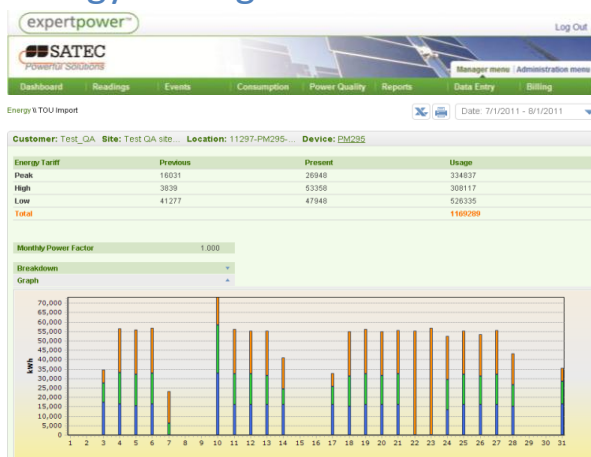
expertpower™

Log Out

SATEC
Powerful Solutions

Manager menu | Administration menu

Dashboard | Readings | Events | Consumption | Power Quality | Reports | Data Entry | Billing

Energy \\ TOU Import

Date: 7/1/2011 - 8/1/2011

Customer: Test_QA Site: Test QA site... Location: 11297-PM295-... Device: PM295

| Energy Tariff | Previous | Present | Usage |
|---|---|---|---|
| Peak | 16031 | 26948 | 334837 |
| High | 3839 | 53358 | 308117 |
| Low | 41277 | 47948 | 526335 |
| Total | | | 1169289 |

Monthly Power Factor 1.000

Breakdown

Graph

70,000
65,000
60,000
55,000
50,000
45,000
40,000
35,000
30,000
25,000
20,000
15,000
10,000
5,000
0

kWh

1 2 3 4 5 6 7 8 9 10 11 12 13 14 15 16 17 18 19 20 21 22 23 24 25 26 27 28 29 30 31